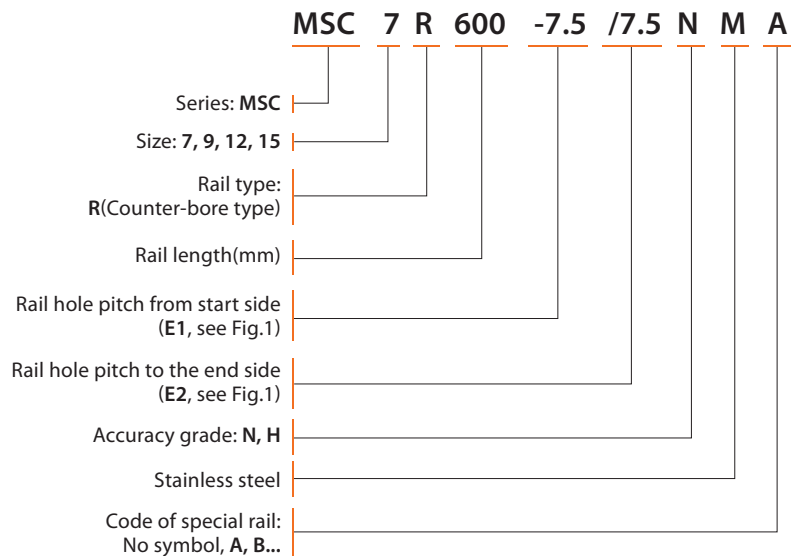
MSC 7 R 600 -7.5 /7.5 N M A

Series: MSC

Size: 7, 9, 12, 15

Rail type: R(Counter-bore type)

Rail length(mm)

Rail hole pitch from start side (E1, see Fig.1)

Rail hole pitch to the end side (E2, see Fig.1)

Accuracy grade: N, H

Stainless steel

Code of special rail: No symbol, A, B...